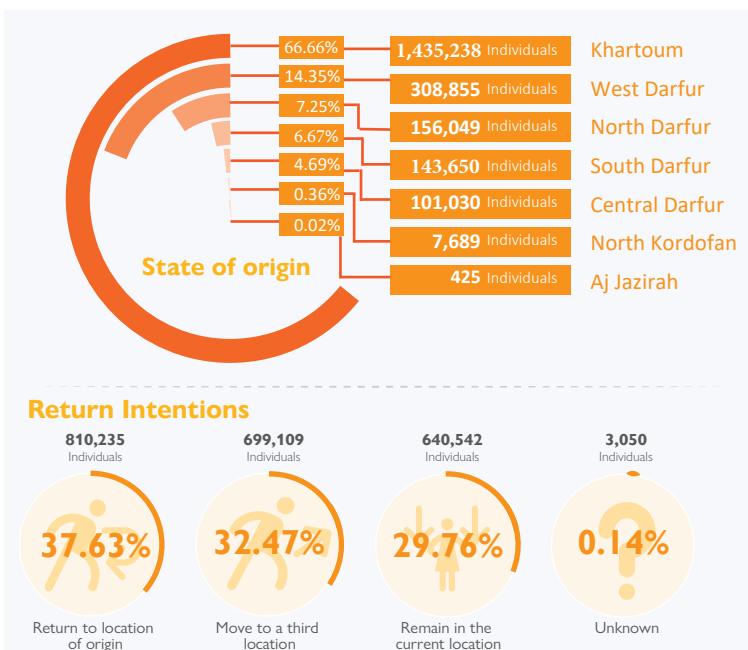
| | | |
|---|---|---|
| 66.66% | 1,435,238 Individuals | Khartoum |
| 14.35% | 308,855 Individuals | West Darfur |
| 7.25% | 156,049 Individuals | North Darfur |
| 6.67% | 143,650 Individuals | South Darfur |
| 4.69% | 101,030 Individuals | Central Darfur |
| 0.36% | 7,689 Individuals | North Kordofan |
| 0.02% | 425 Individuals | Aj Jazirah |

State of origin

Return Intentions

810,235 Individuals
37.63%
Return to location of origin

699,109 Individuals
32.47%
Move to a third location

640,542 Individuals
29.76%
Remain in the current location

3,050 Individuals
0.14%
Unknown